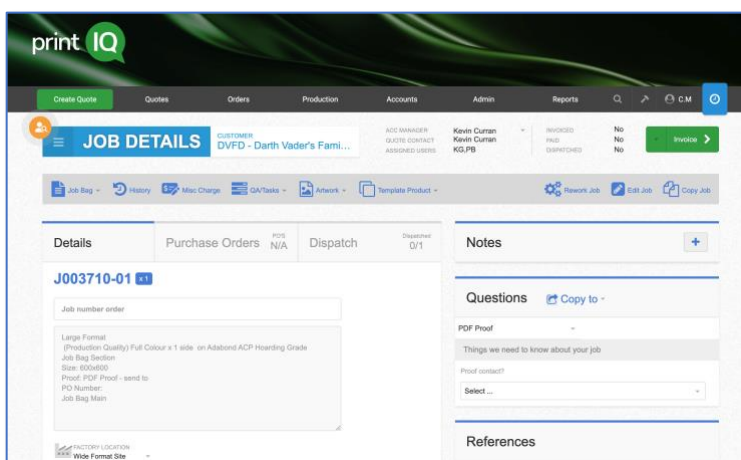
print IQ

Create Quote Quotes Orders Production Accounts Admin Reports C.M

JOB DETAILS

CUSTOMER
DVFD - Darth Vader's Fami...

ACC MANAGER Kevin Curran
QUOTE CONTACT Kevin Curran
ASSIGNED USERS KG,PB

INVOICED No
PAID No
DISPATCHED No

Invoice

Job Bag History Misc Charge QA/Tasks Artwork Template Product Rework Job Edit Job Copy Job

Details

Purchase Orders POS N/A

Dispatch Dispatched 0/1

J003710-01 x1

Job number order

Large Format
(Production Quality) Full Colour x 1 side on Adabond ACP Hoarding Grade
Job Bag Section
Size: 600x600
Proof: PDF Proof - send to
PO Number:
Job Bag Main

FACTORY LOCATION
Wide Format Site

Notes

Questions Copy to

PDF Proof

Things we need to know about your job

Proof contact?

Select ...

References